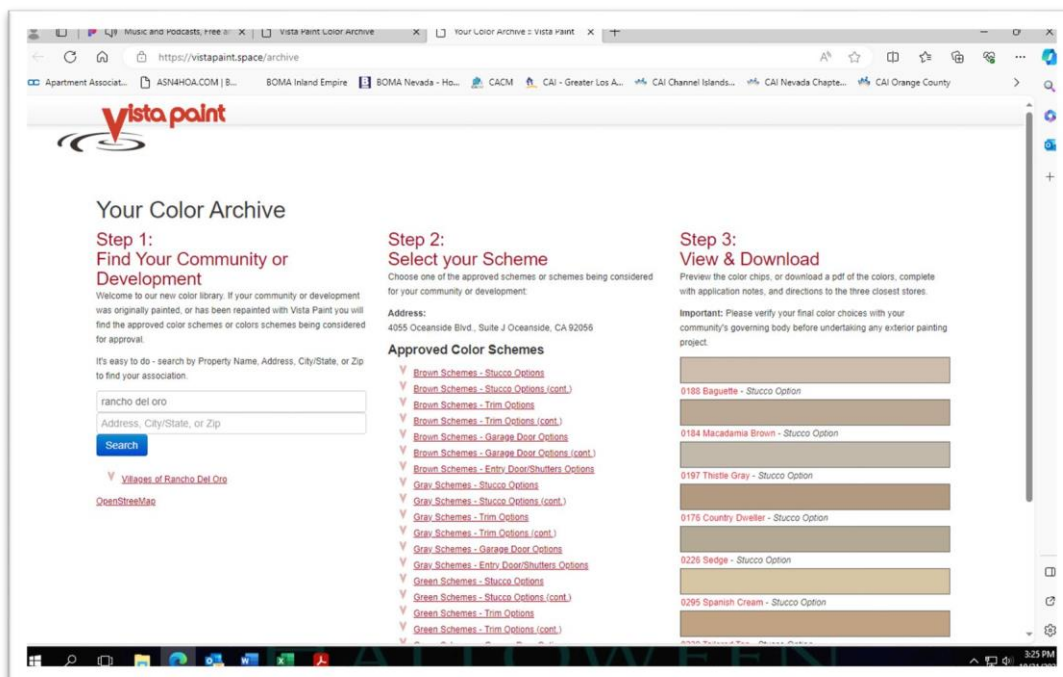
Music and Podcasts, Free a ×
Vista Paint Color Archive ×
Your Color Archive :: Vista Paint ×
+

https://vistapaint.space/archive

Apartment Associat... ASN4HOA.COM | B... BOMA Inland Empire BOMA Nevada - Ho... CACM CAI - Greater Los A... CAI Channel Islands... CAI Nevada Chapte... CAI Orange County

vista paint

Your Color Archive

Step 1:
Find Your Community or Development

Welcome to our new color library. If your community or development was originally painted, or has been repainted with Vista Paint you will find the approved color schemes or colors schemes being considered for approval.

It's easy to do - search by Property Name, Address, City/State, or Zip to find your association.

rancho del oro

Address, City/State, or Zip

Search

Villages of Rancho Del Oro

OpenStreeMap

Step 2:
Select your Scheme

Choose one of the approved schemes or schemes being considered for your community or development:

Address:
4055 Oceanside Blvd., Suite J Oceanside, CA 92056

Approved Color Schemes

Brown Schemes - Stucco Options
Brown Schemes - Stucco Options (cont.)
Brown Schemes - Trim Options
Brown Schemes - Trim Options (cont.)
Brown Schemes - Garage Door Options
Brown Schemes - Garage Door Options (cont.)
Brown Schemes - Entry Door/Shutters Options
Gray Schemes - Stucco Options
Gray Schemes - Stucco Options (cont.)
Gray Schemes - Trim Options
Gray Schemes - Trim Options (cont.)
Gray Schemes - Garage Door Options
Gray Schemes - Entry Door/Shutters Options
Green Schemes - Stucco Options
Green Schemes - Stucco Options (cont.)
Green Schemes - Trim Options
Green Schemes - Trim Options (cont.)
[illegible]

Step 3:
View & Download

Preview the color chips, or download a pdf of the colors, complete with application notes, and directions to the three closest stores.

Important: Please verify your final color choices with your community's governing body before undertaking any exterior painting project.

0188 Baguette - Stucco Option
0184 Macadamia Brown - Stucco Option
0197 Thistle Gray - Stucco Option
0176 Country Dweller - Stucco Option
0226 Sedge - Stucco Option
0295 Spanish Cream - Stucco Option
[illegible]

HALLOWEEN

3:25 PM
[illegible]